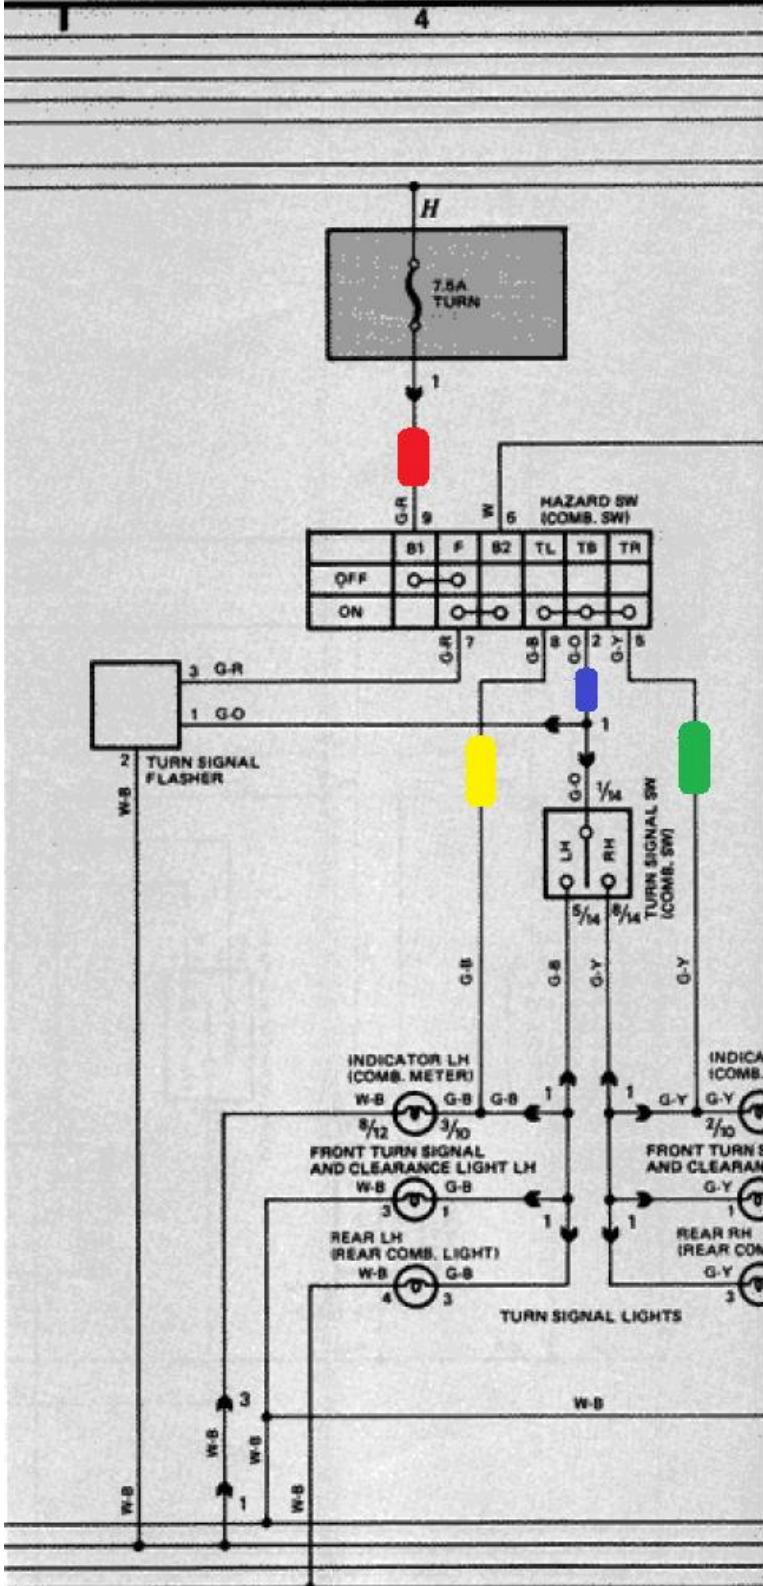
4

H

7.5A
TURN

1

G-R 9 W 6 HAZARD SW (COMB. SW)

| | B1 | F | B2 | TL | TB | TR |
|---|---|---|---|---|---|---|
| OFF | | | | | | |
| ON | | | | | | |

G-R 7 G-B 8 G-O 2 G-Y 5

3 G-R
1 G-O
2 TURN SIGNAL FLASHER
W-B

1

G-O 1/14
LH RH
TURN SIGNAL SW (COMB. SW)
5/14 6/14

G-B G-B G-Y G-Y

INDICATOR LH (COMB. METER)
W-B G-B G-B 1
8/12 3/10

INDICA (COMB.
1 G-Y G-Y
2/10

FRONT TURN SIGNAL AND CLEARANCE LIGHT LH
W-B G-B
3 1

FRONT TURN S AND CLEARAN
G-Y
1

1 1

REAR LH (REAR COMB. LIGHT)
W-B G-B
4 3

REAR RH (REAR COM
G-Y
3

TURN SIGNAL LIGHTS

W-B

3
W-B W-B
1
W-B W-B